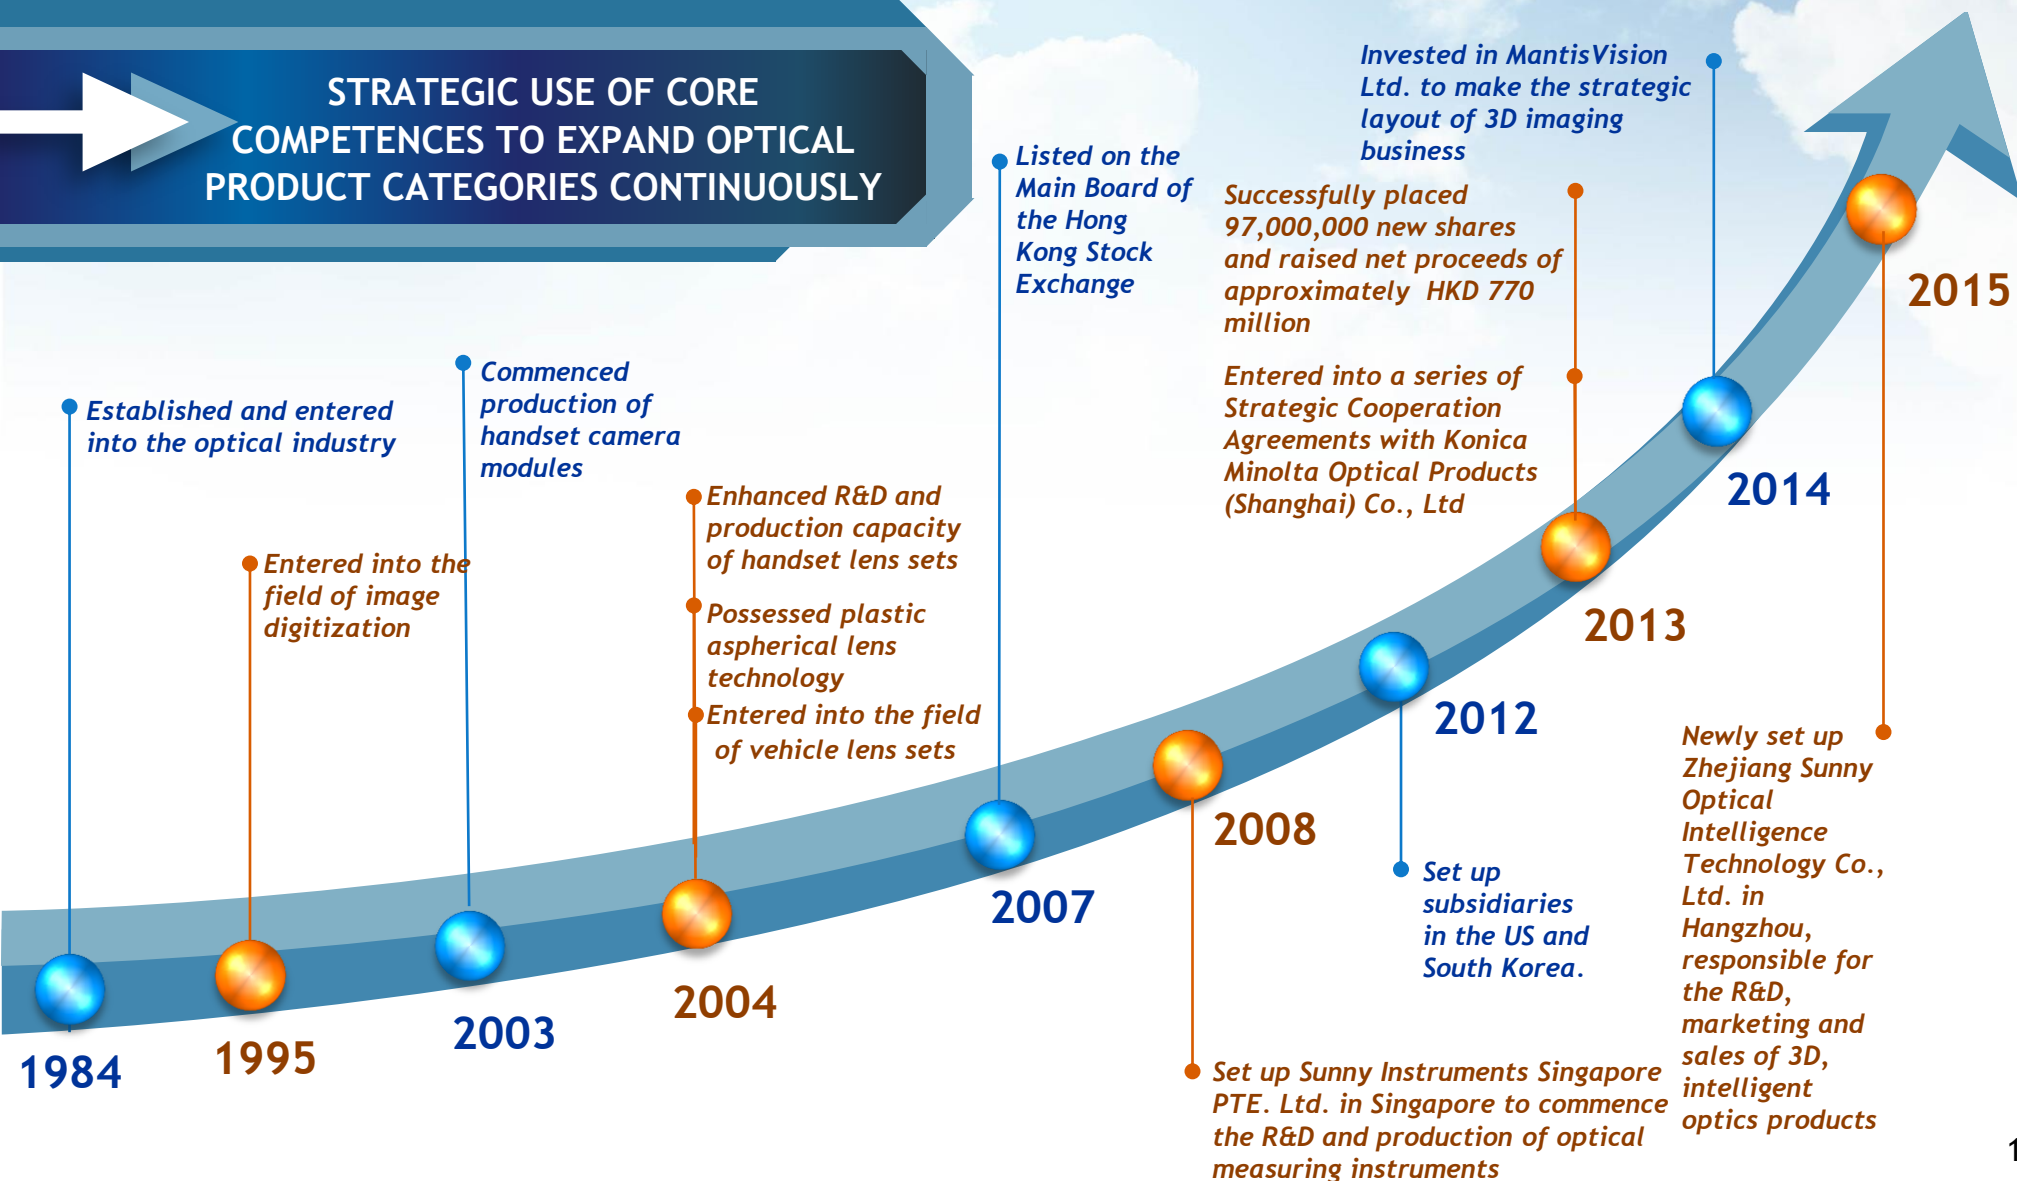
STRATEGIC USE OF CORE COMPETENCES TO EXPAND OPTICAL PRODUCT CATEGORIES CONTINUOUSLY

Established and entered into the optical industry

1984

Entered into the field of image digitization

1995

Commenced production of handset camera modules

2003

Enhanced R&D and production capacity of handset lens sets

Possessed plastic aspherical lens technology

Entered into the field of vehicle lens sets

2004

Listed on the Main Board of the Hong Kong Stock Exchange

2007

2008

Set up Sunny Instruments Singapore PTE. Ltd. in Singapore to commence the R&D and production of optical measuring instruments

2012

Set up subsidiaries in the US and South Korea.

Successfully placed 97,000,000 new shares and raised net proceeds of approximately HKD 770 million

Entered into a series of Strategic Cooperation Agreements with Konica Minolta Optical Products (Shanghai) Co., Ltd

2013

Invested in MantisVision Ltd. to make the strategic layout of 3D imaging business

2014

2015

Newly set up Zhejiang Sunny Optical Intelligence Technology Co., Ltd. in Hangzhou, responsible for the R&D, marketing and sales of 3D, intelligent optics products

1